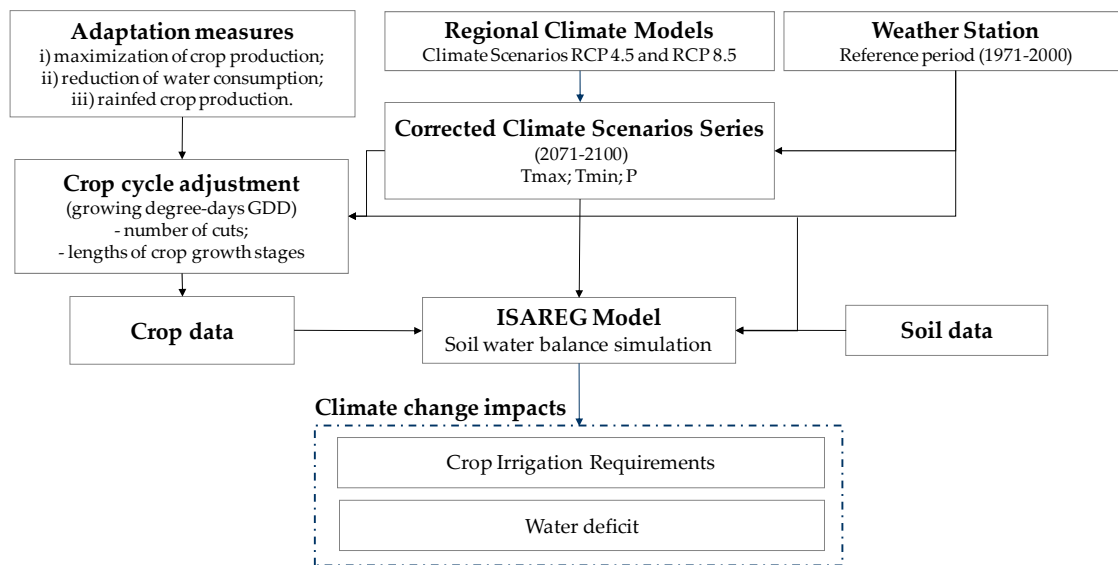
Adaptation measures
i) maximization of crop production;
ii) reduction of water consumption;
iii) rainfed crop production.

Regional Climate Models
Climate Scenarios RCP 4.5 and RCP 8.5

Weather Station
Reference period (1971-2000)

Corrected Climate Scenarios Series
(2071-2100)
Tmax; Tmin; P

Crop cycle adjustment
(growing degree-days GDD)
- number of cuts;
- lengths of crop growth stages

Crop data

ISAREG Model
Soil water balance simulation

Soil data

Climate change impacts

Crop Irrigation Requirements

Water deficit